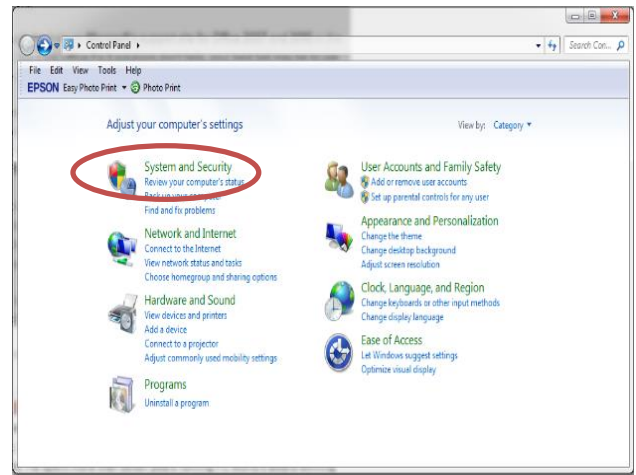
Control Panel ▸

Search Con...

File Edit View Tools Help

EPSON Easy Photo Print ▾ Photo Print

Adjust your computer's settings

View by: Category ▾

System and Security
Review your computer's status
Back up your computer
Find and fix problems

Network and Internet
Connect to the Internet
View network status and tasks
Choose homegroup and sharing options

Hardware and Sound
View devices and printers
Add a device
Connect to a projector
Adjust commonly used mobility settings

Programs
Uninstall a program

User Accounts and Family Safety
Add or remove user accounts
Set up parental controls for any user

Appearance and Personalization
Change the theme
Change desktop background
Adjust screen resolution

Clock, Language, and Region
Change keyboards or other input methods
Change display language

Ease of Access
Let Windows suggest settings
Optimize visual display